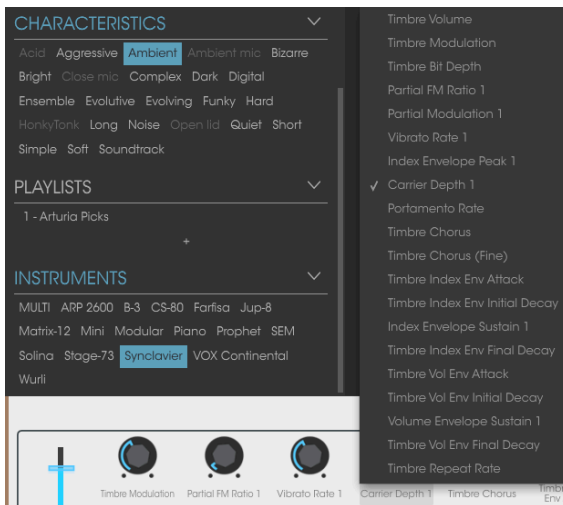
CHARACTERISTICS

Acid Aggressive Ambient Ambient mic Bizarre Bright Close mic Complex Dark Digital Ensemble Evolutive Evolving Funky Hard HonkyTonk Long Noise Open lid Quiet Short Simple Soft Soundtrack

PLAYLISTS

1 - Arturia Picks

+

INSTRUMENTS

MULTI ARP 2600 B-3 CS-80 Farfisa Jup-8 Matrix-12 Mini Modular Piano Prophet SEM Solina Stage-73 Synclavier VOX Continental Wurli

Timbre Volume
Timbre Modulation
Timbre Bit Depth
Partial FM Ratio 1
Partial Modulation 1
Vibrato Rate 1
Index Envelope Peak 1
✓ Carrier Depth 1
Portamento Rate
Timbre Chorus
Timbre Chorus (Fine)
Timbre Index Env Attack
Timbre Index Env Initial Decay
Index Envelope Sustain 1
Timbre Index Env Final Decay
Timbre Vol Env Attack
Timbre Vol Env Initial Decay
Volume Envelope Sustain 1
Timbre Vol Env Final Decay
Timbre Repeat Rate

Timbre Modulation Partial FM Ratio 1 Vibrato Rate 1 Carrier Depth 1 Timbre Chorus Timbre Env